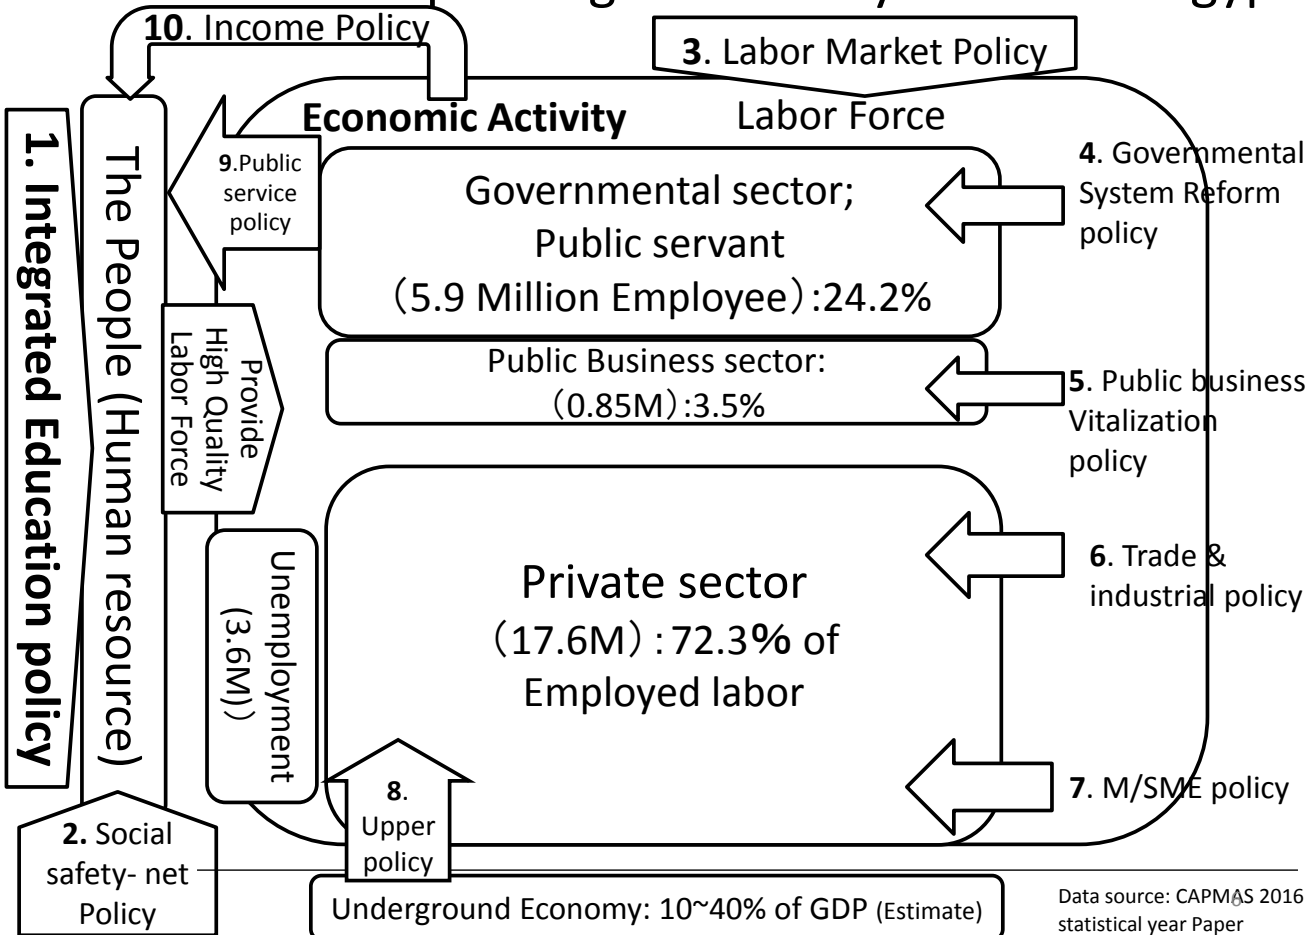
10. Income Policy

3. Labor Market Policy

Economic Activity

Labor Force

1. Integrated Education policy

The People (Human resource)

9.Public service policy

Governmental sector; Public servant （5.9 Million Employee）:24.2%

4. Governmental System Reform policy

Provide High Quality Labor Force

Public Business sector: （0.85M）:3.5%

5. Public business Vitalization policy

Unemployment (3.6M))

Private sector （17.6M）: 72.3% of Employed labor

6. Trade & industrial policy

7. M/SME policy

8. Upper policy

2. Social safety- net Policy

Underground Economy: 10~40% of GDP (Estimate)

Data source: CAPMAS 2016 statistical year Paper

6